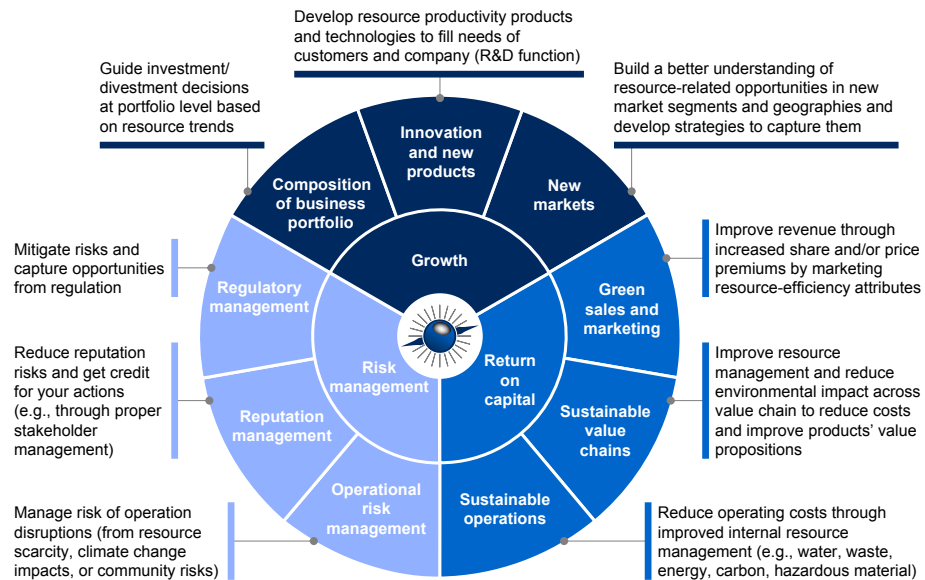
Develop resource productivity products and technologies to fill needs of customers and company (R&D function)

Guide investment/ divestment decisions at portfolio level based on resource trends

Build a better understanding of resource-related opportunities in new market segments and geographies and develop strategies to capture them

Innovation and new products

Composition of business portfolio

New markets

Growth

Mitigate risks and capture opportunities from regulation

Improve revenue through increased share and/or price premiums by marketing resource-efficiency attributes

Regulatory management

Green sales and marketing

Reduce reputation risks and get credit for your actions (e.g., through proper stakeholder management)

Risk management

Return on capital

Improve resource management and reduce environmental impact across value chain to reduce costs and improve products' value propositions

Reputation management

Sustainable value chains

Operational risk management

Sustainable operations

Manage risk of operation disruptions (from resource scarcity, climate change impacts, or community risks)

Reduce operating costs through improved internal resource management (e.g., water, waste, energy, carbon, hazardous material)